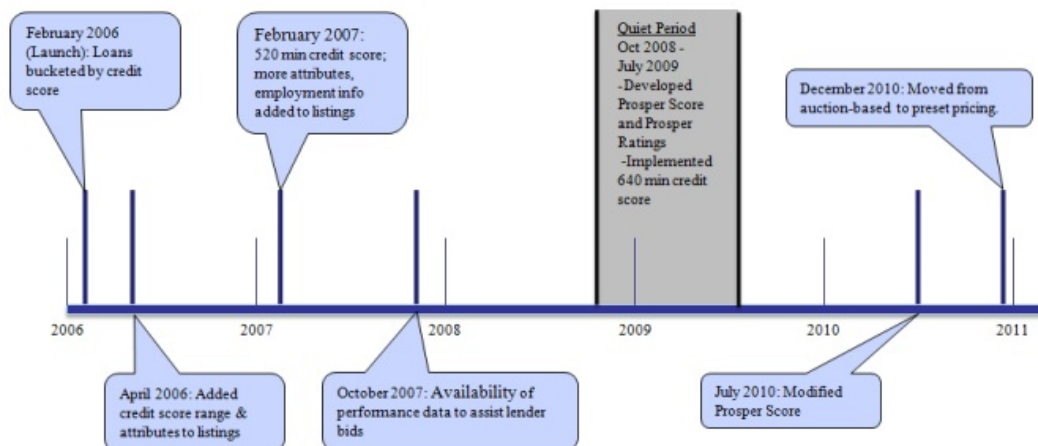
February 2006 (Launch): Loans bucketed by credit score

February 2007: 520 min credit score; more attributes, employment info added to listings

Quiet Period
Oct 2008 - July 2009
-Developed Prosper Score and Prosper Ratings
-Implemented 640 min credit score

December 2010: Moved from auction-based to preset pricing.

2006

2007

2008

2009

2010

2011

April 2006: Added credit score range & attributes to listings

October 2007: Availability of performance data to assist lender bids

July 2010: Modified Prosper Score